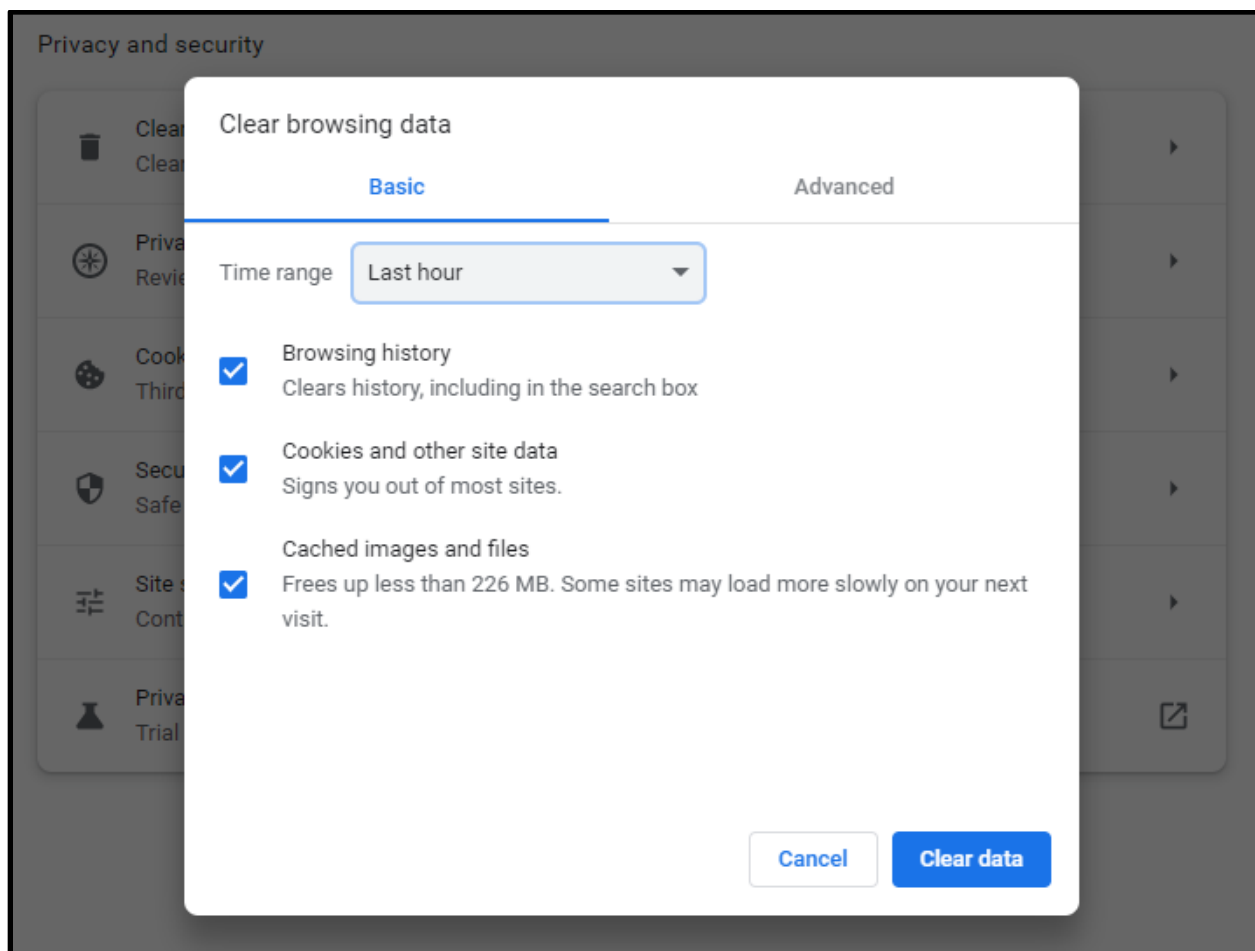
Privacy and security

Clear
Clear

Priva
Revie

Cook
Third

Secu
Safe

Site s
Cont

Priva
Trial

Clear browsing data

Basic

Advanced

Time range

Last hour

Browsing history
Clears history, including in the search box

Cookies and other site data
Signs you out of most sites.

Cached images and files
Frees up less than 226 MB. Some sites may load more slowly on your next visit.

Cancel

Clear data